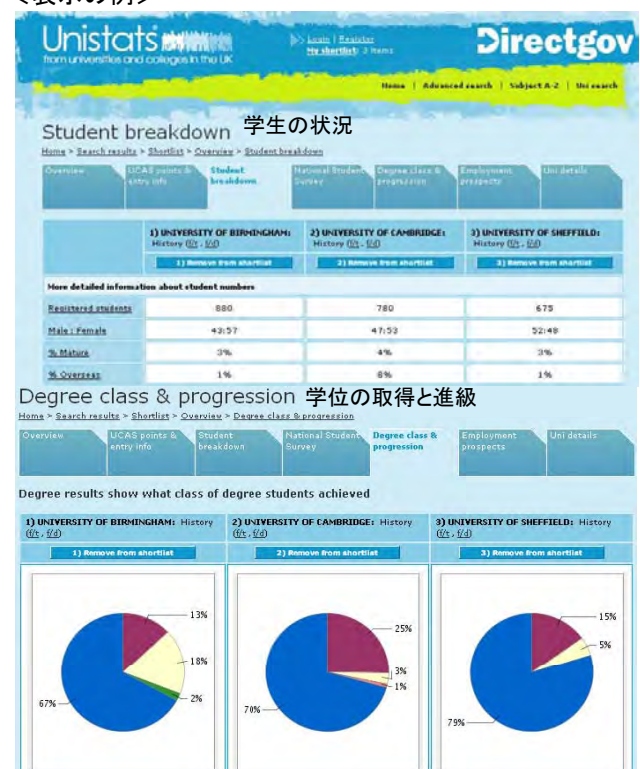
<表示の例>

Unistats
from universities and colleges in the UK

Login | Register
My shortlist: 3 items

Directgov

Home | Advanced search | Subject A-Z | Uni search

Student breakdown 学生の状況

Home > Search results > Shortlist > Overview > Student breakdown

Overview | UCAS points & entry info | Student breakdown | National Student Survey | Degree class & progression | Employment prospects | Uni details

| | 1) UNIVERSITY OF BIRMINGHAM: History (f/t, f/d) 1) Remove from shortlist | 2) UNIVERSITY OF CAMBRIDGE: History (f/t, f/d) 2) Remove from shortlist | 3) UNIVERSITY OF SHEFFIELD: History (f/t, f/d) 3) Remove from shortlist |
|---|---|---|---|
| More detailed information about student numbers | | | |
| Registered students | 880 | 780 | 675 |
| Male : Female | 43:57 | 47:53 | 52:48 |
| % Mature | 3% | 4% | 3% |
| % Overseas | 1% | 8% | 1% |

Degree class & progression 学位の取得と進級

Home > Search results > Shortlist > Overview > Degree class & progression

Overview | UCAS points & entry info | Student breakdown | National Student Survey | Degree class & progression | Employment prospects | Uni details

Degree results show what class of degree students achieved

1) UNIVERSITY OF BIRMINGHAM: History (f/t, f/d)
1) Remove from shortlist

2) UNIVERSITY OF CAMBRIDGE: History (f/t, f/d)
2) Remove from shortlist

3) UNIVERSITY OF SHEFFIELD: History (f/t, f/d)
3) Remove from shortlist

13%
18%
2%
67%

25%
3%
1%
70%

15%
5%
79%